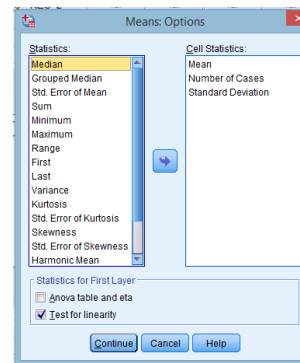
Means: Options

Statistics:
Median
Grouped Median
Std. Error of Mean
Sum
Minimum
Maximum
Range
First
Last
Variance
Kurtosis
Std. Error of Kurtosis
Skewness
Std. Error of Skewness
Harmonic Mean

Cell Statistics:
Mean
Number of Cases
Standard Deviation

Statistics for First Layer
Anova table and eta
Test for linearity

Continue
Cancel
Help